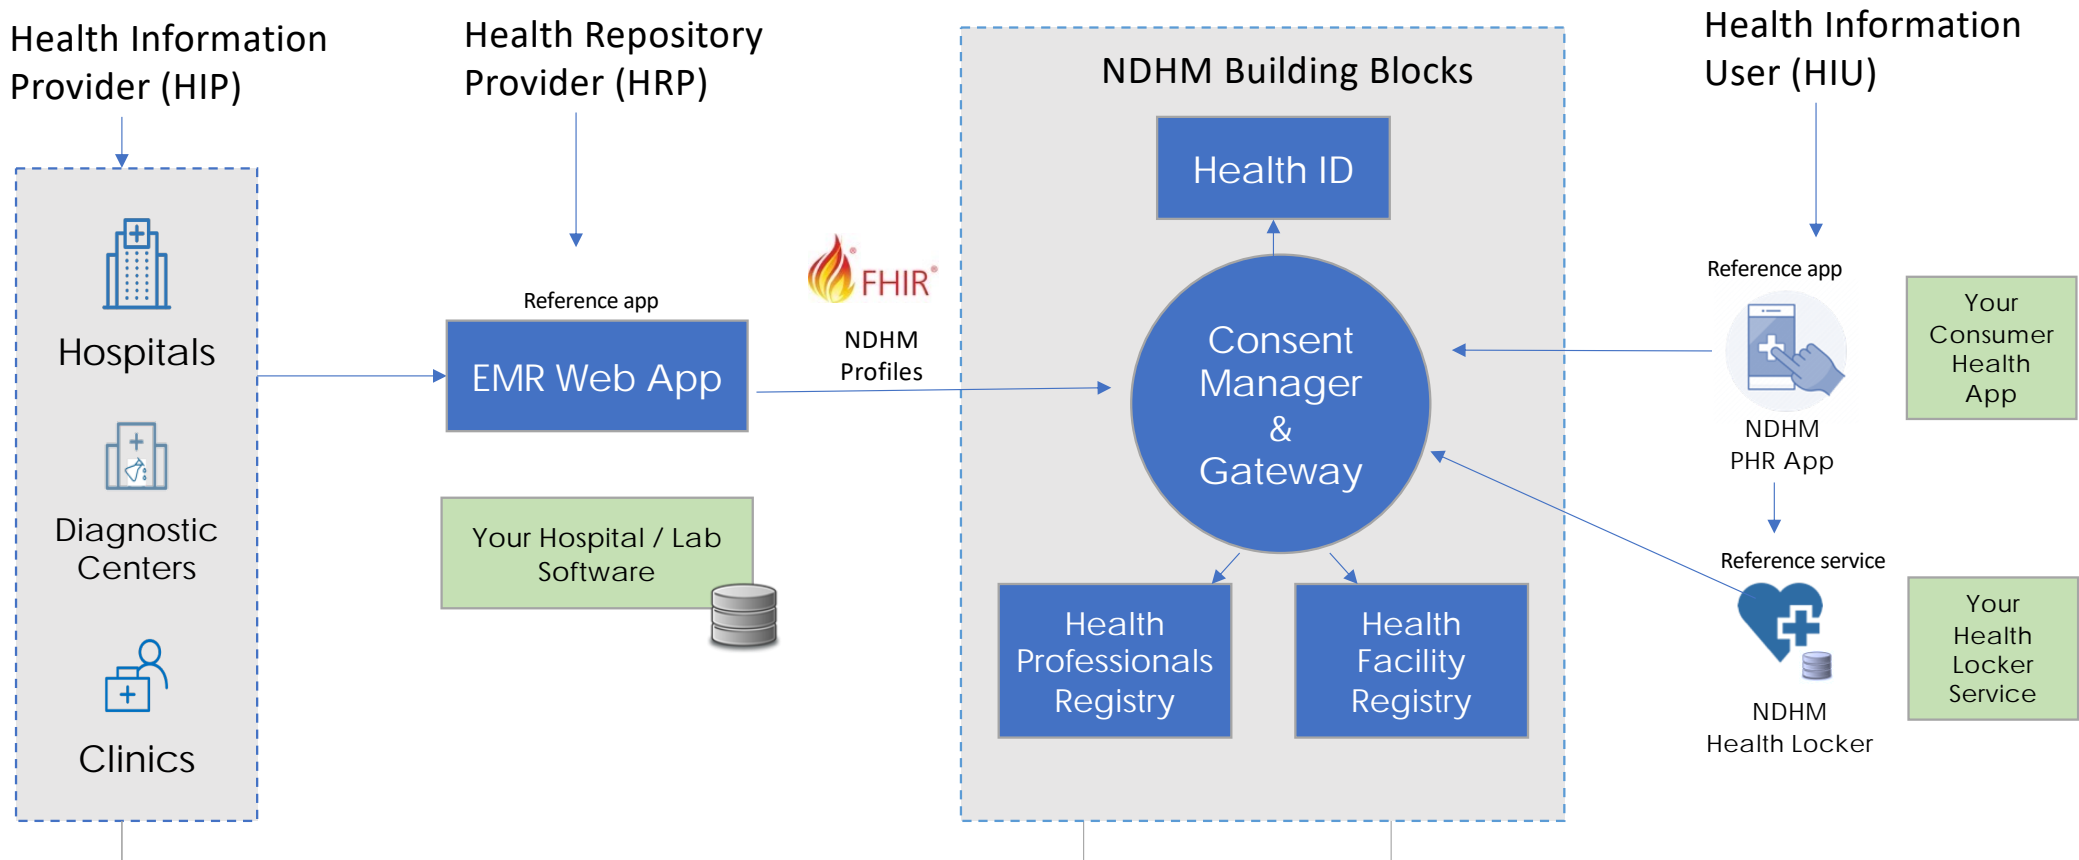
Health Information Provider (HIP)

Hospitals

Diagnostic Centers

Clinics

Health Repository Provider (HRP)

Reference app

EMR Web App

Your Hospital / Lab Software

FHIR®

NDHM Profiles

NDHM Building Blocks

Health ID

Consent Manager & Gateway

Health Professionals Registry

Health Facility Registry

Health Information User (HIU)

Reference app

NDHM PHR App

Your Consumer Health App

Reference service

NDHM Health Locker

Your Health Locker Service